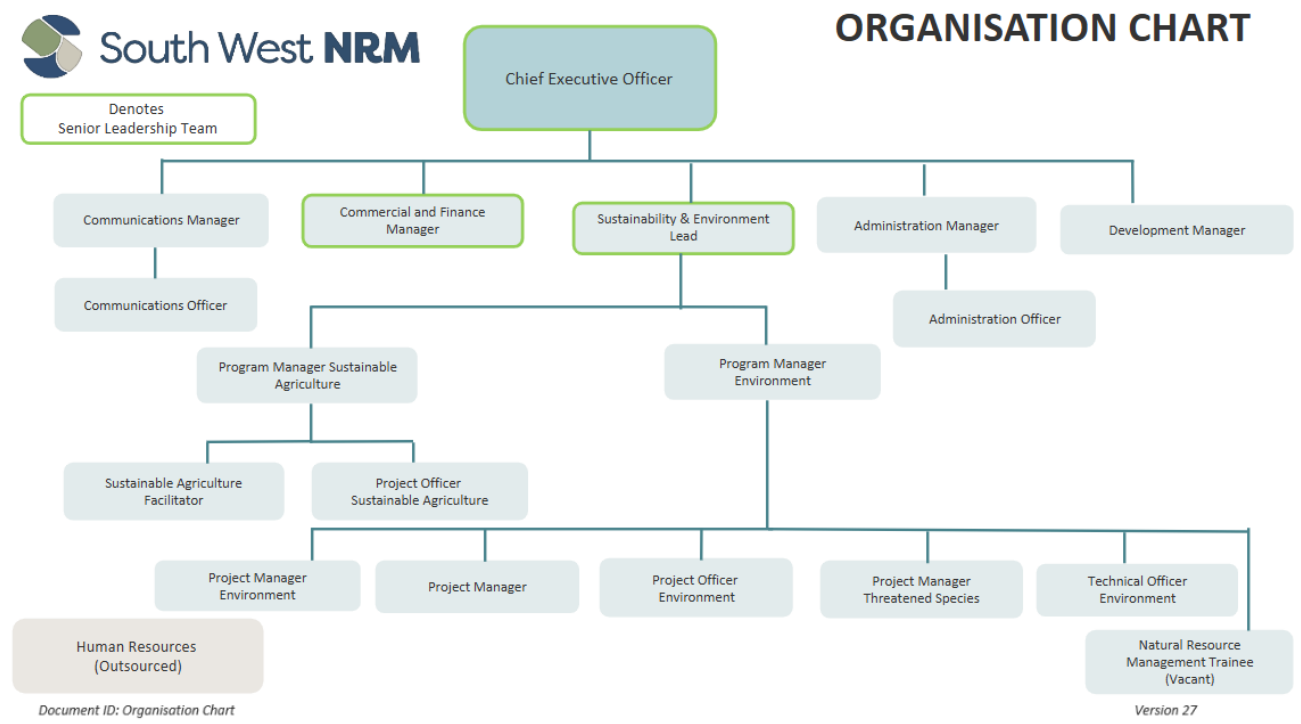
South West NRM

ORGANISATION CHART

Denotes
Senior Leadership Team

Chief Executive Officer

Communications Manager

Communications Officer

Commercial and Finance Manager

Sustainability & Environment Lead

Administration Manager

Administration Officer

Development Manager

Program Manager Sustainable Agriculture

Program Manager Environment

Sustainable Agriculture Facilitator

Project Officer Sustainable Agriculture

Project Manager Environment

Project Manager

Project Officer Environment

Project Manager Threatened Species

Technical Officer Environment

Natural Resource Management Trainee (Vacant)

Human Resources (Outsourced)

Document ID: Organisation Chart

Version 27